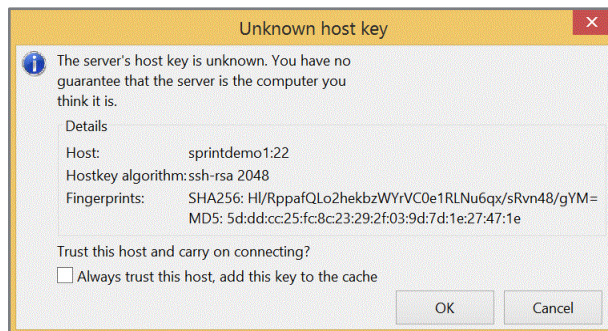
Unknown host key

The server's host key is unknown. You have no guarantee that the server is the computer you think it is.

Details

Host: sprintdemo1:22
Hostkey algorithm: ssh-rsa 2048
Fingerprints: SHA256: Hl/RppafQLo2hekbzWYrVC0e1RLNu6qx/sRvn48/gYM=
MD5: 5d:dd:cc:25:fc:8c:23:29:2f:03:9d:7d:1e:27:47:1e

Trust this host and carry on connecting?

Always trust this host, add this key to the cache

OK

Cancel